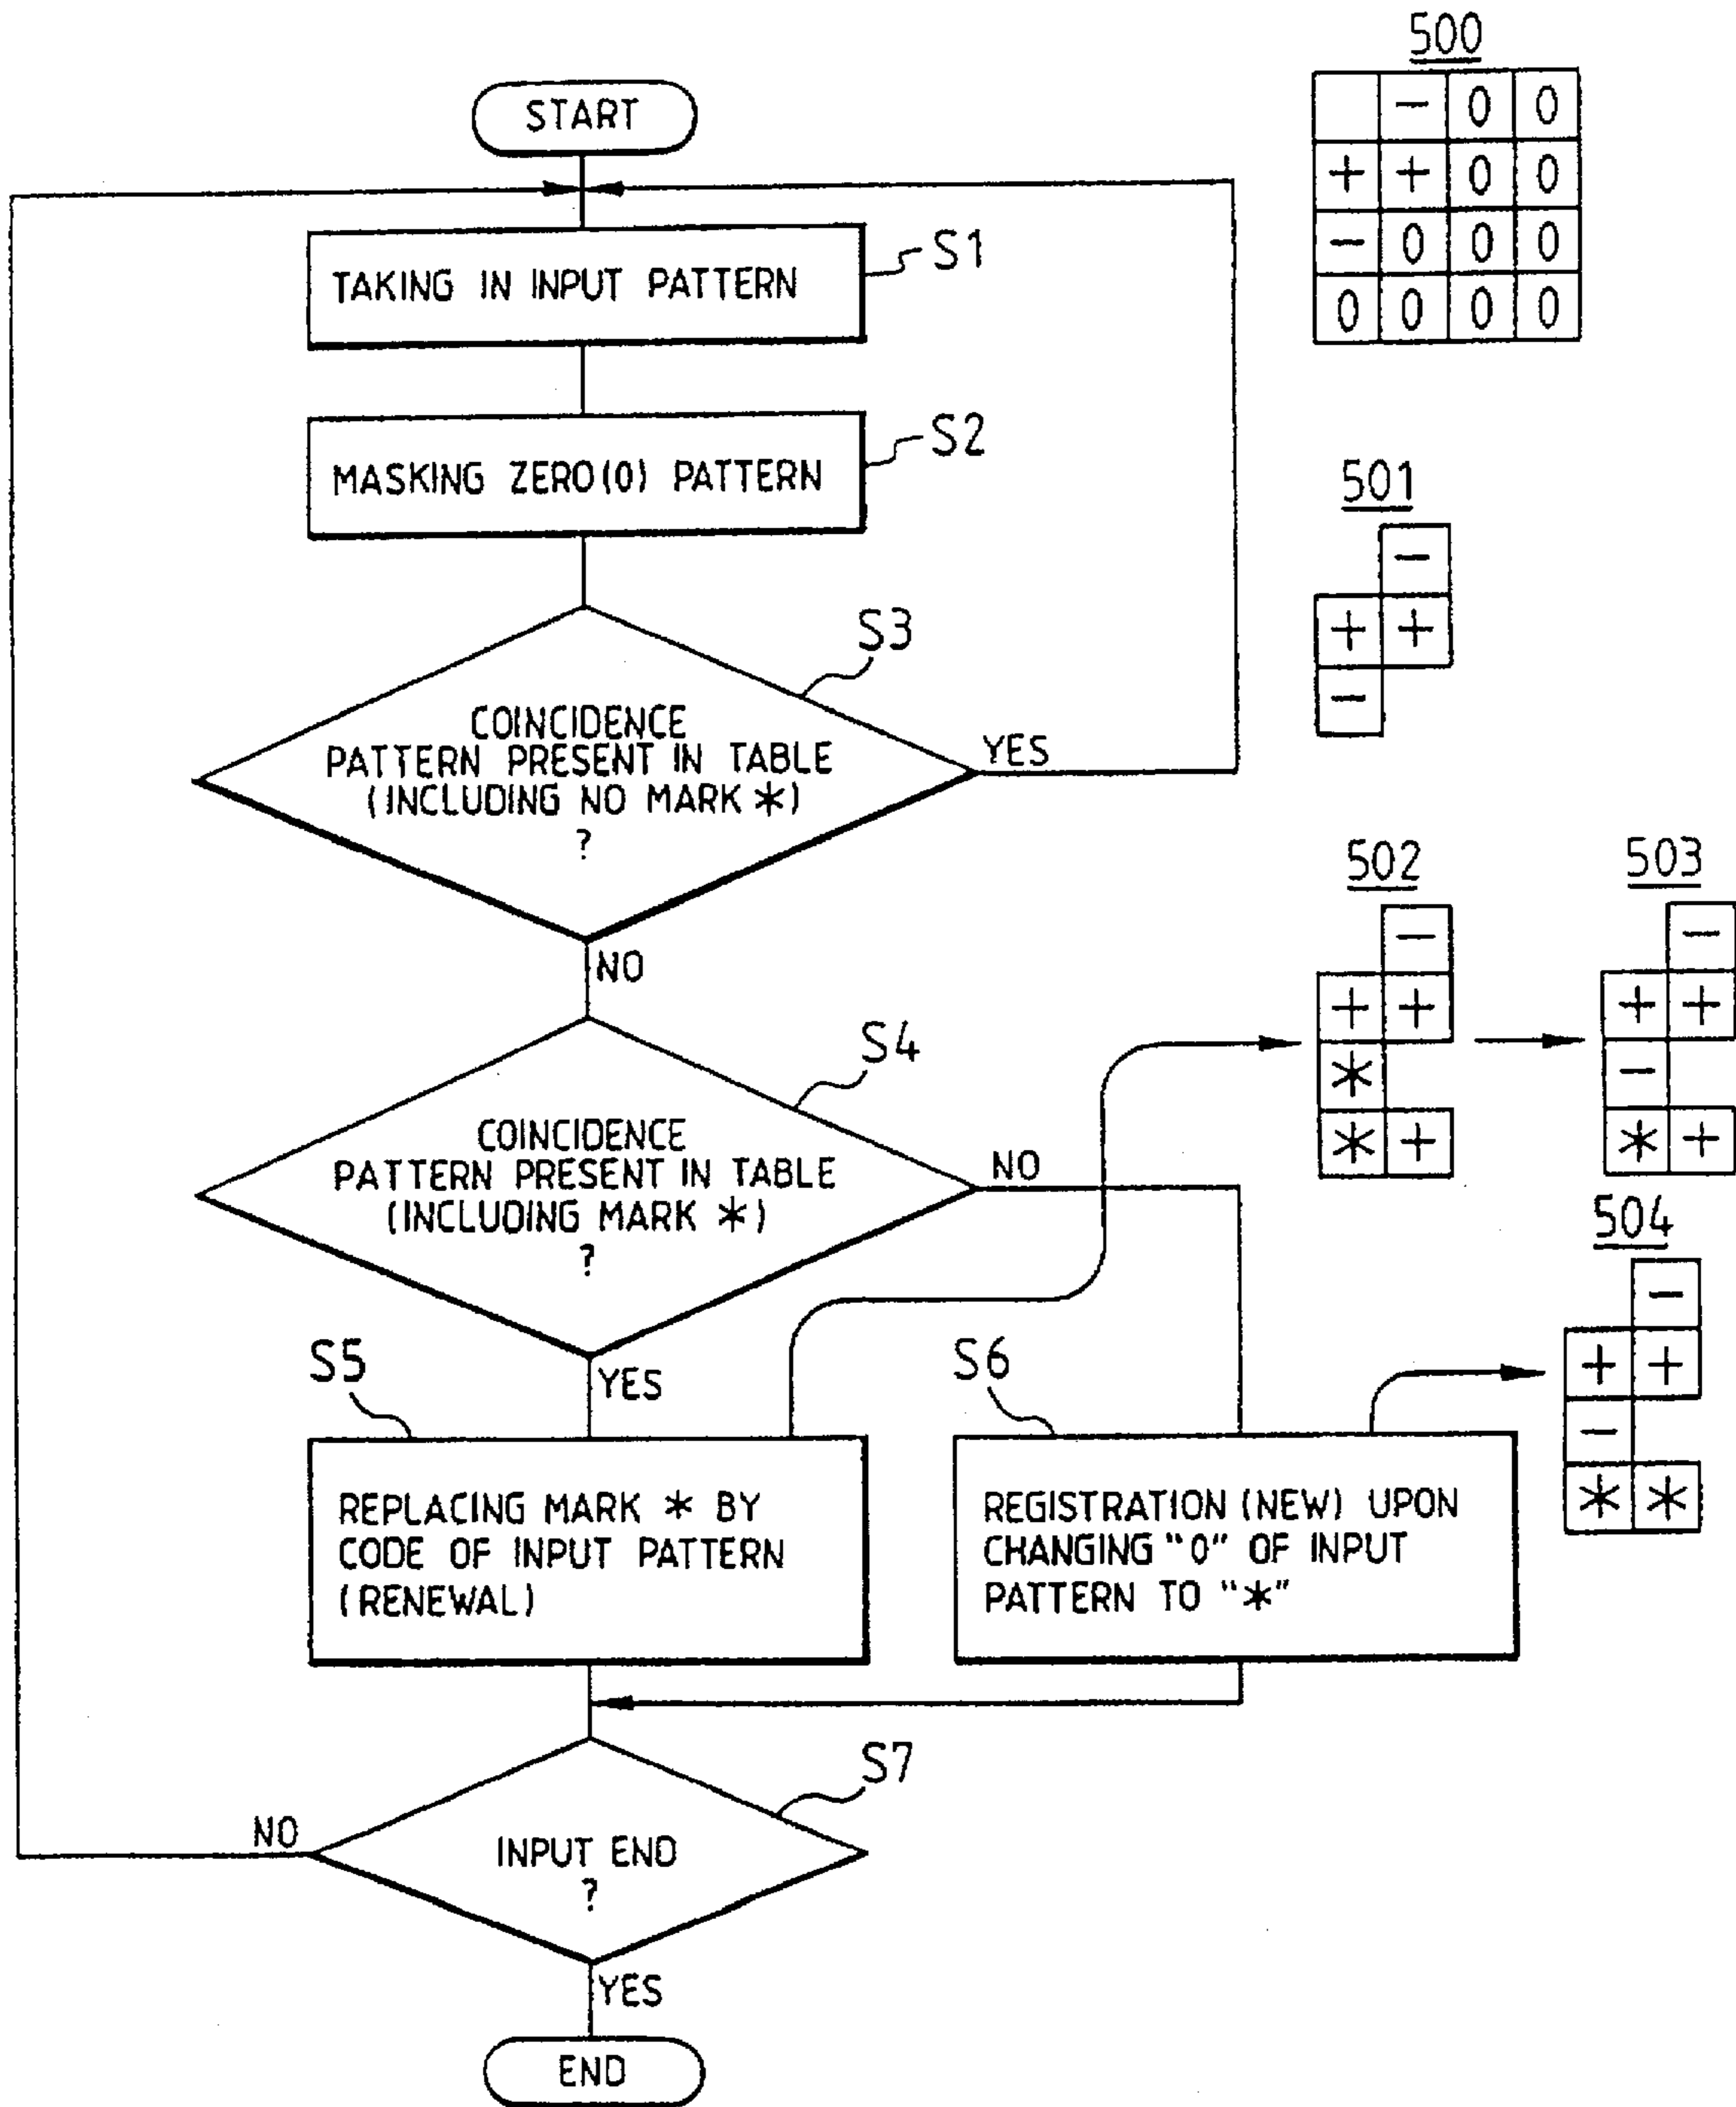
START

S1 TAKING IN INPUT PATTERN

S2 MASKING ZERO(0) PATTERN

S3 COINCIDENCE PATTERN PRESENT IN TABLE (INCLUDING NO MARK ∗) ?

YES

NO

S4 COINCIDENCE PATTERN PRESENT IN TABLE (INCLUDING MARK ∗) ?

NO

YES

S5 REPLACING MARK ∗ BY CODE OF INPUT PATTERN (RENEWAL)

S6 REGISTRATION (NEW) UPON CHANGING "0" OF INPUT PATTERN TO "∗"

S7 INPUT END ?

NO

YES

END

500

|   | − | 0 | 0 |
|---|---|---|---|
| + | + | 0 | 0 |
| − | 0 | 0 | 0 |
| 0 | 0 | 0 | 0 |

501

|   | − |
|---|---|
| + | + |
| − |   |

502

|   | − |
|---|---|
| + | + |
| ∗ |   |
| ∗ | + |

503

|   | − |
|---|---|
| + | + |
| − |   |
| ∗ | + |

504

|   | − |
|---|---|
| + | + |
| − |   |
| ∗ | ∗ |